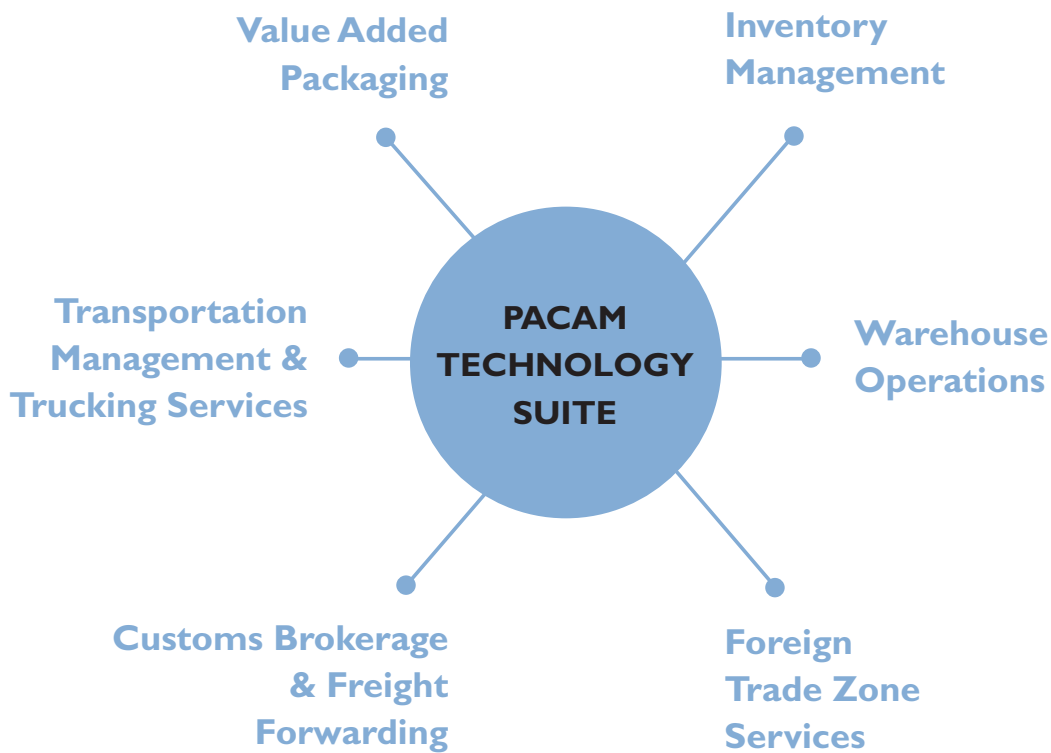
Value Added Packaging

Inventory Management

Transportation Management & Trucking Services

PACAM TECHNOLOGY SUITE

Warehouse Operations

Customs Brokerage & Freight Forwarding

Foreign Trade Zone Services